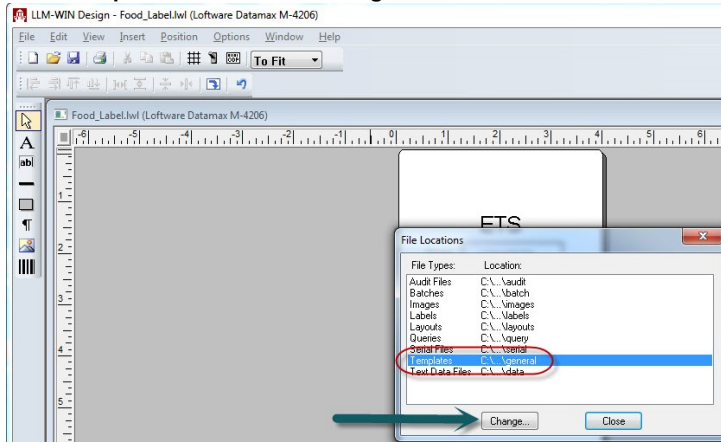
LLM-WIN Design - Food_Label.lwl (Loftware Datamax M-4206)

File Edit View Insert Position Options Window Help

To Fit

Food_Label.lwl (Loftware Datamax M-4206)

6 5 4 3 2 1 0 1 2 3 4 5 6

1
2
3
4
5

ETS

File Locations

| File Types: | Location: |
|---|---|
| Audit Files | C:\...\audit |
| Batches | C:\...\batch |
| Images | C:\...\images |
| Labels | C:\...\labels |
| Layouts | C:\...\layouts |
| Queries | C:\...\query |
| Serial Files | C:\...\serial |
| Templates | C:\...\general |
| Text Data Files | C:\...\data |

Change...

Close